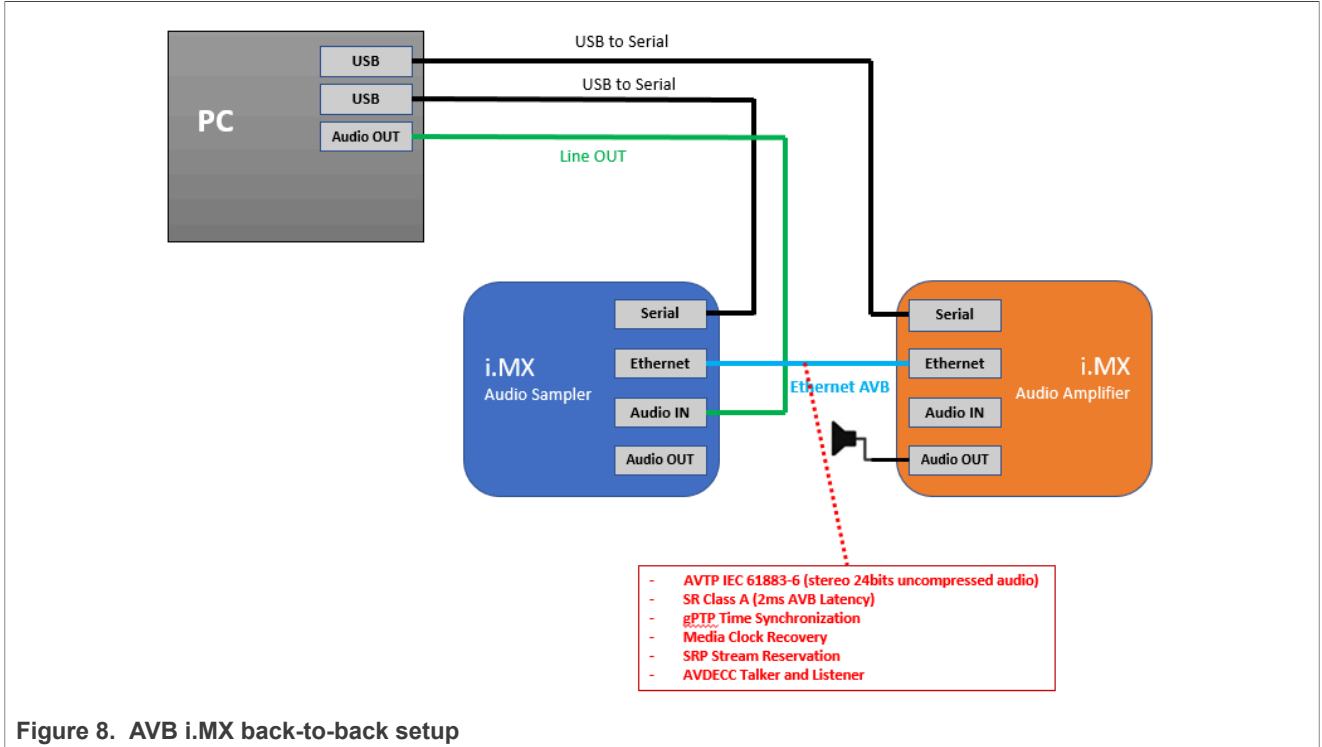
PC

USB

USB

Audio OUT

USB to Serial

USB to Serial

Line OUT

i.MX
Audio Sampler

Serial

Ethernet

Audio IN

Audio OUT

Ethernet AVB

i.MX
Audio Amplifier

Serial

Ethernet

Audio IN

Audio OUT

- AVTP IEC 61883-6 (stereo 24bits uncompressed audio)
- SR Class A (2ms AVB Latency)
- gPTP Time Synchronization
- Media Clock Recovery
- SRP Stream Reservation
- AVDECC Talker and Listener

Figure 8. AVB i.MX back-to-back setup